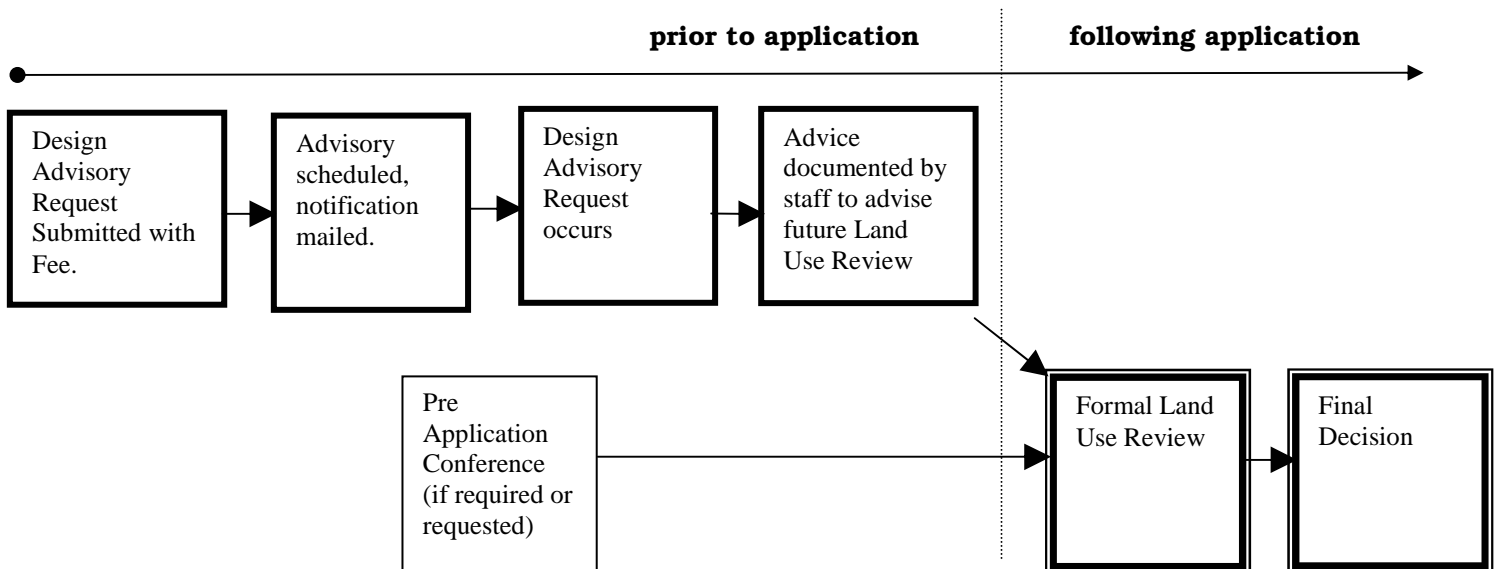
prior to application

following application

Design Advisory Request Submitted with Fee.

Advisory scheduled, notification mailed.

Design Advisory Request occurs

Advice documented by staff to advise future Land Use Review

Pre Application Conference (if required or requested)

Formal Land Use Review

Final Decision